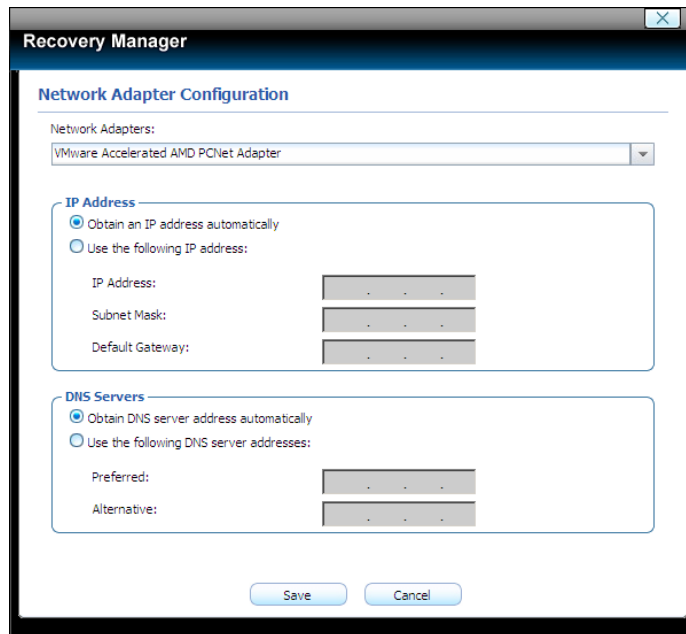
Recovery Manager

Network Adapter Configuration

Network Adapters:

VMware Accelerated AMD PCNet Adapter

IP Address

Obtain an IP address automatically

Use the following IP address:

IP Address: . . .

Subnet Mask: . . .

Default Gateway: . . .

DNS Servers

Obtain DNS server address automatically

Use the following DNS server addresses:

Preferred: . . .

Alternative: . . .

Save Cancel